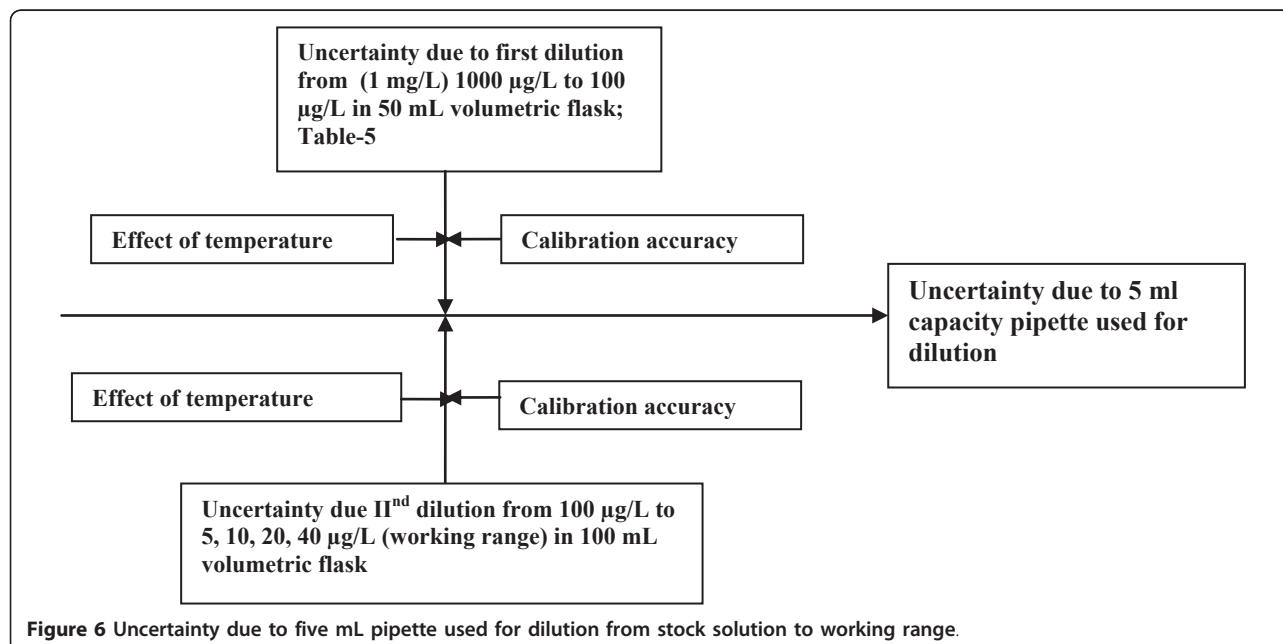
Uncertainty due to first dilution from (1 mg/L) 1000 µg/L to 100 µg/L in 50 mL volumetric flask; Table-5

Effect of temperature

Calibration accuracy

Uncertainty due to 5 ml capacity pipette used for dilution

Effect of temperature

Calibration accuracy

Uncertainty due II$^{nd}$ dilution from 100 µg/L to 5, 10, 20, 40 µg/L (working range) in 100 mL volumetric flask

Figure 6 Uncertainty due to five mL pipette used for dilution from stock solution to working range.